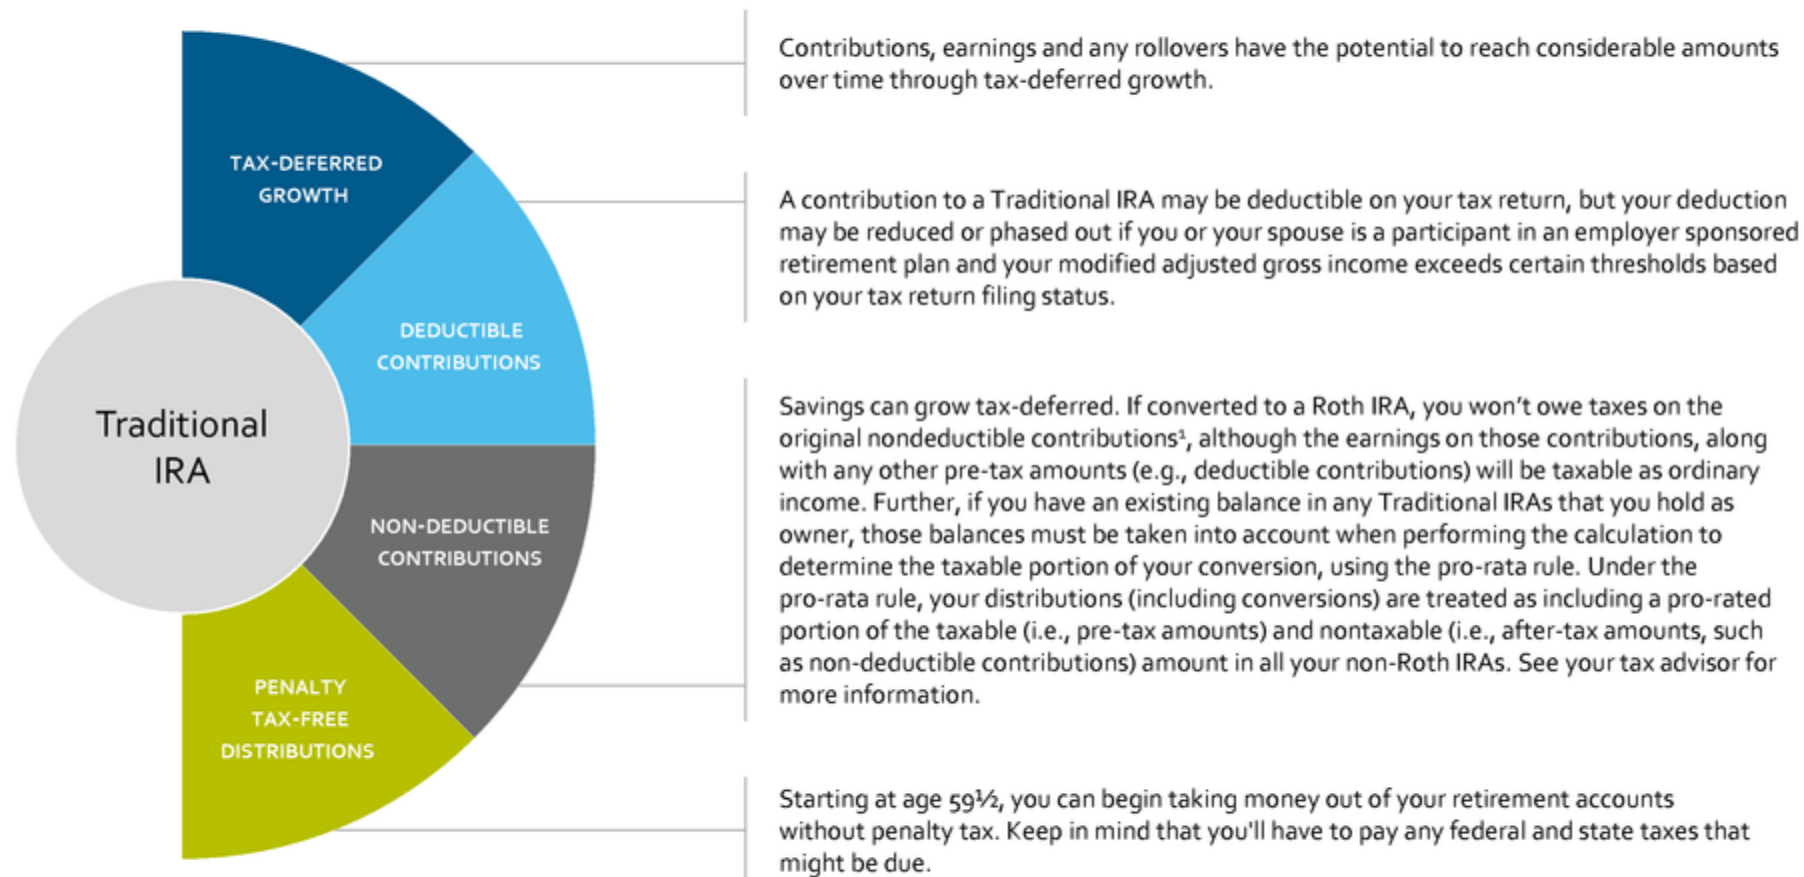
Traditional IRA

TAX-DEFERRED GROWTH

DEDUCTIBLE CONTRIBUTIONS

NON-DEDUCTIBLE CONTRIBUTIONS

PENALTY TAX-FREE DISTRIBUTIONS

Contributions, earnings and any rollovers have the potential to reach considerable amounts over time through tax-deferred growth.

A contribution to a Traditional IRA may be deductible on your tax return, but your deduction may be reduced or phased out if you or your spouse is a participant in an employer sponsored retirement plan and your modified adjusted gross income exceeds certain thresholds based on your tax return filing status.

Savings can grow tax-deferred. If converted to a Roth IRA, you won't owe taxes on the original nondeductible contributions¹, although the earnings on those contributions, along with any other pre-tax amounts (e.g., deductible contributions) will be taxable as ordinary income. Further, if you have an existing balance in any Traditional IRAs that you hold as owner, those balances must be taken into account when performing the calculation to determine the taxable portion of your conversion, using the pro-rata rule. Under the pro-rata rule, your distributions (including conversions) are treated as including a pro-rated portion of the taxable (i.e., pre-tax amounts) and nontaxable (i.e., after-tax amounts, such as non-deductible contributions) amount in all your non-Roth IRAs. See your tax advisor for more information.

Starting at age 59½, you can begin taking money out of your retirement accounts without penalty tax. Keep in mind that you'll have to pay any federal and state taxes that might be due.